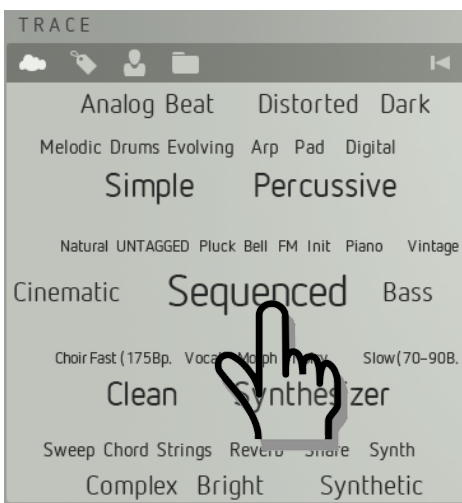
TRACE

Analog Beat Distorted Dark

Melodic Drums Evolving Arp Pad Digital

Simple Percussive

Natural UNTAGGED Pluck Bell FM Init Piano Vintage

Cinematic Sequenced Bass

Choir Fast (175Bp. Voca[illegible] Morph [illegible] Slow(70-90B.

Clean Synthesizer

Sweep Chord Strings Reverb Snare Synth

Complex Bright Synthetic